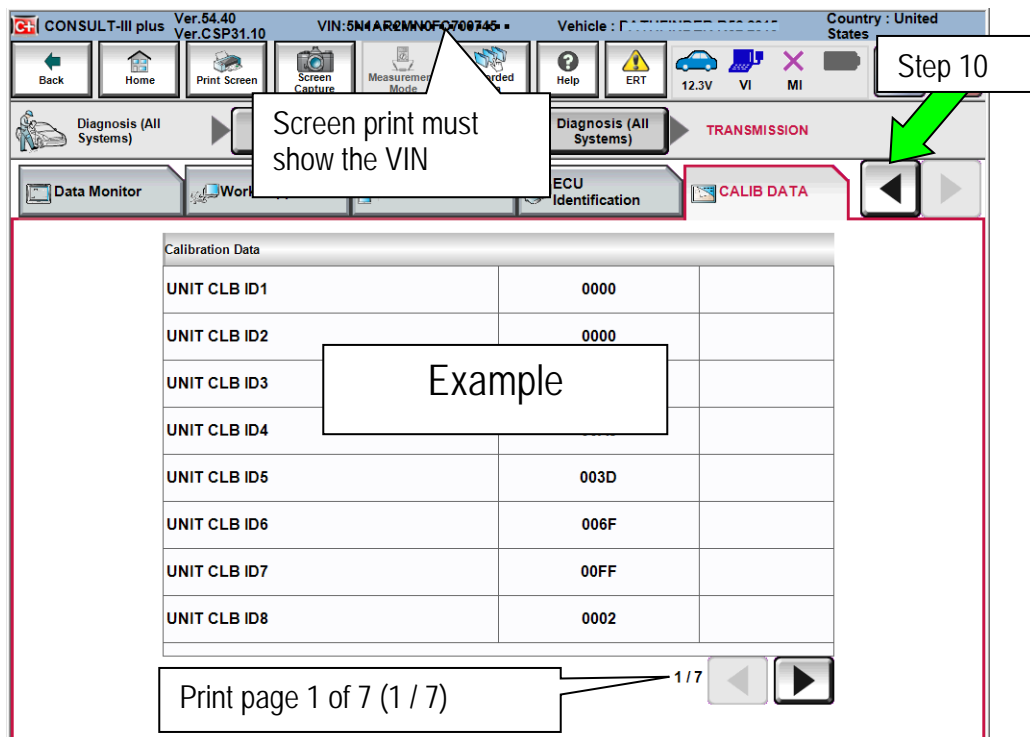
CONSULT-III plus Ver.54.40 Ver.CSP31.10 VIN:5N1AR2MN0FC700745 Vehicle : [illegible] Country : United States

Back Home Print Screen Screen Capture Measurement Mode Recorded Help ERT 12.3V VI MI

Step 10

Screen print must show the VIN

Diagnosis (All Systems) Diagnosis (All Systems) TRANSMISSION

Data Monitor Work ECU Identification CALIB DATA

| Calibration Data | | |
|---|---|---|
| UNIT CLB ID1 | 0000 | |
| UNIT CLB ID2 | 0000 | |
| UNIT CLB ID3 | | |
| UNIT CLB ID4 | | |
| UNIT CLB ID5 | 003D | |
| UNIT CLB ID6 | 006F | |
| UNIT CLB ID7 | 00FF | |
| UNIT CLB ID8 | 0002 | |

Example

Print page 1 of 7 (1 / 7)

1 / 7